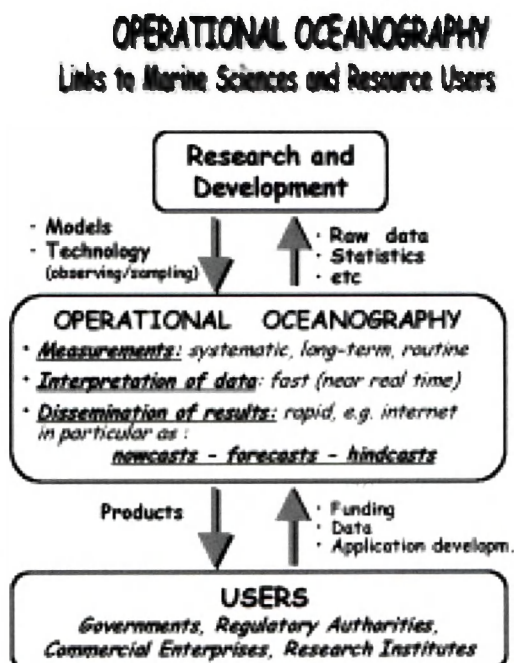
OPERATIONAL OCEANOGRAPHY
Links to Marine Sciences and Resource Users

Research and Development

- Models
- Technology (observing/sampling)

· Raw data
· Statistics
· etc

OPERATIONAL OCEANOGRAPHY

· Measurements: systematic, long-term, routine
· Interpretation of data: fast (near real time)
· Dissemination of results: rapid, e.g. internet in particular as :
nowcasts - forecasts - hindcasts

Products

· Funding
· Data
· Application developm.

USERS
Governments, Regulatory Autharities, Commercial Enterprises, Research Institutes